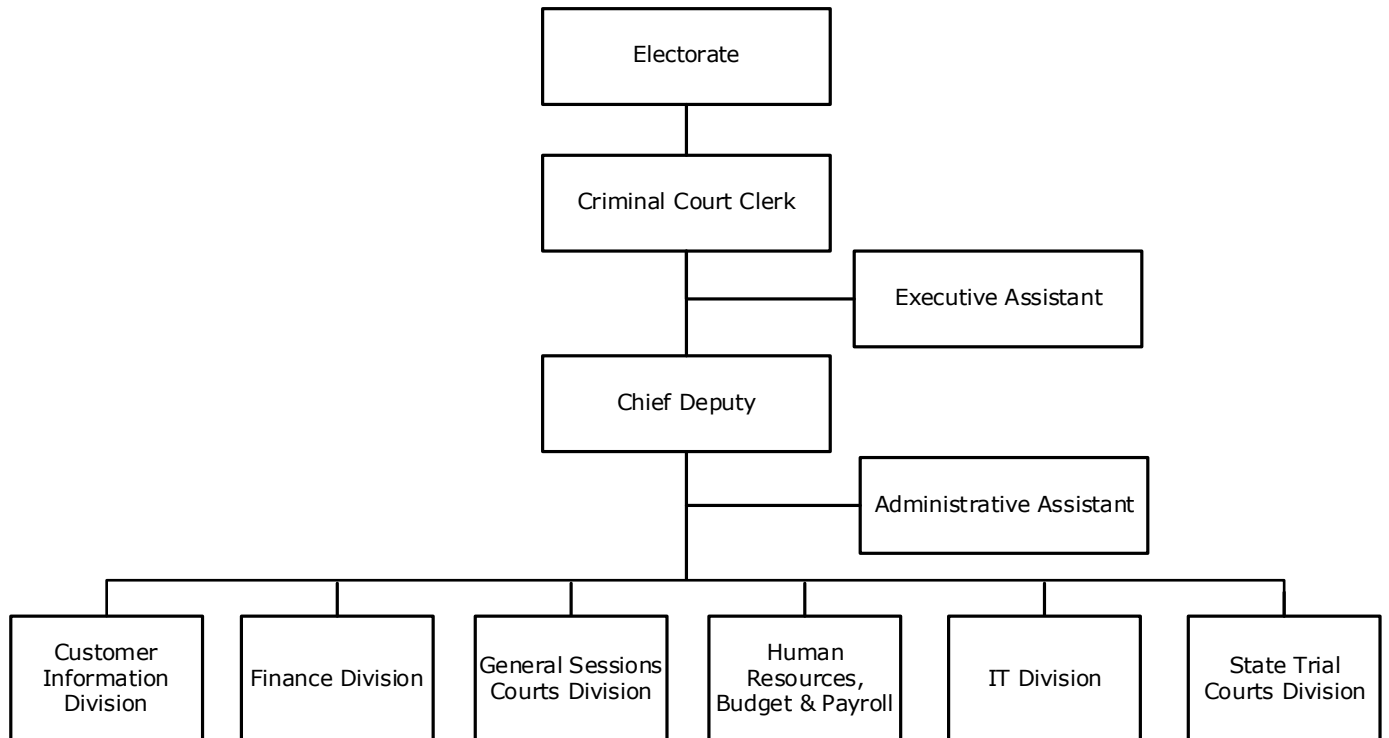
Electorate

Criminal Court Clerk

Executive Assistant

Chief Deputy

Administrative Assistant

Customer Information Division

Finance Division

General Sessions Courts Division

Human Resources, Budget & Payroll

IT Division

State Trial Courts Division